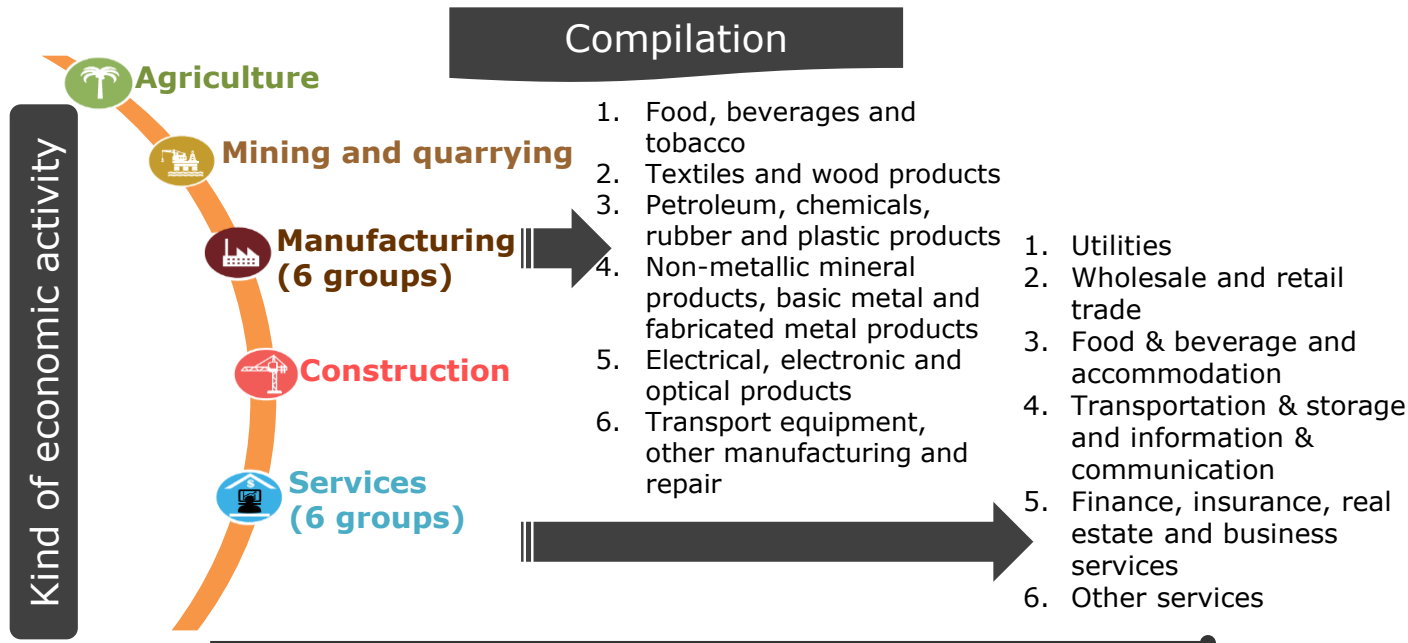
Compilation

Kind of economic activity

Agriculture

Mining and quarrying

Manufacturing (6 groups)

Construction

Services (6 groups)

1. Food, beverages and tobacco
2. Textiles and wood products
3. Petroleum, chemicals, rubber and plastic products
4. Non-metallic mineral products, basic metal and fabricated metal products
5. Electrical, electronic and optical products
6. Transport equipment, other manufacturing and repair

1. Utilities
2. Wholesale and retail trade
3. Food & beverage and accommodation
4. Transportation & storage and information & communication
5. Finance, insurance, real estate and business services
6. Other services